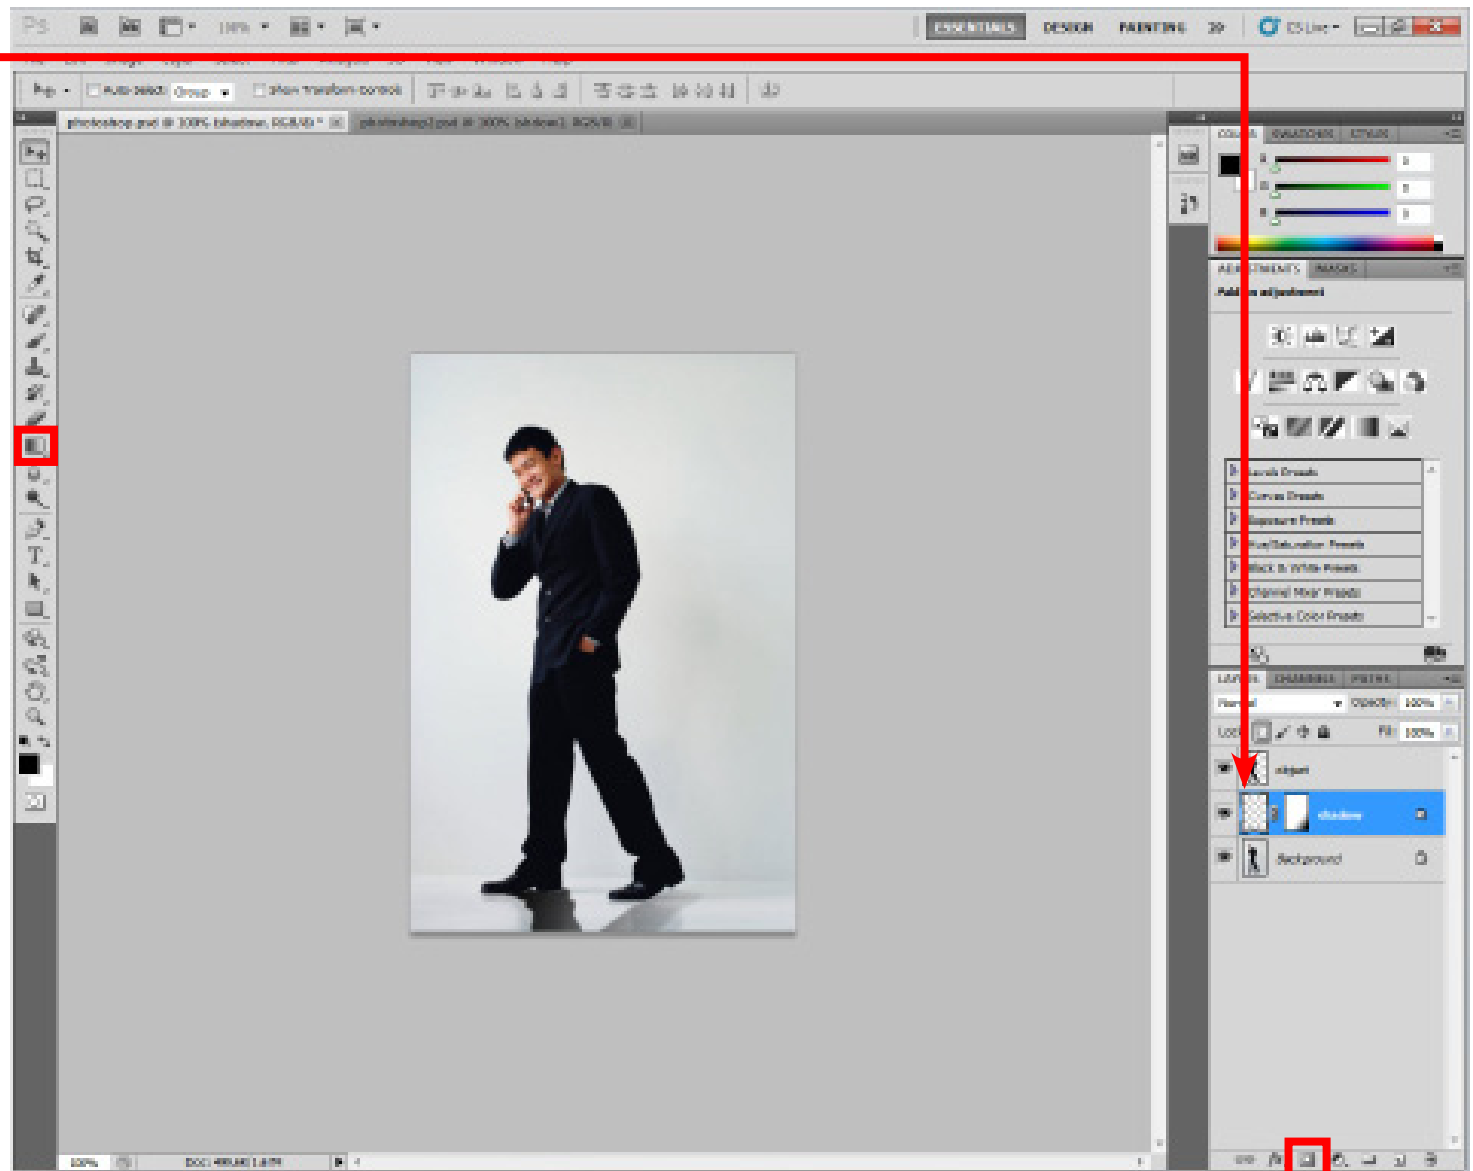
Ps

ESSENTIALS DESIGN PAINTING »

CS Live

Auto-Select: Group

Show Transform Controls

photoshop.psd @ 100% (shadow, RGB/8) *

photoshop2.psd @ 100% (shadow, RGB/8)

COLOR SWATCHES STYLES

R 0

G 0

B 0

ADJUSTMENTS MASKS

Add an adjustment

Levels Presets

Curves Presets

Exposure Presets

Hue/Saturation Presets

Black & White Presets

Channel Mixer Presets

Selective Color Presets

LAYERS CHANNELS PATHS

Normal

Opacity: 100%

Lock:

Fill: 100%

object

shadow

Background

100%

Doc: 488.4K/1.67M